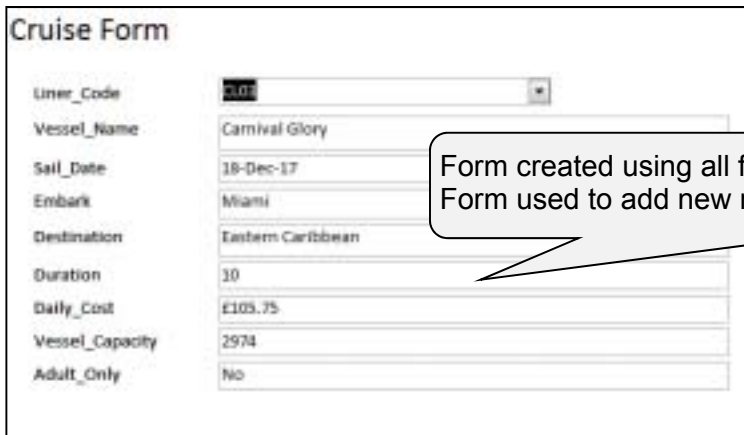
Cruise Form

Liner_Code CL03

Vessel_Name Carnival Glory

Sail_Date 18-Dec-17

Embark Miami

Destination Eastern Caribbean

Duration 10

Daily_Cost £105.75

Vessel_Capacity 2974

Adult_Only No

Form created using all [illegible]
Form used to add new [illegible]